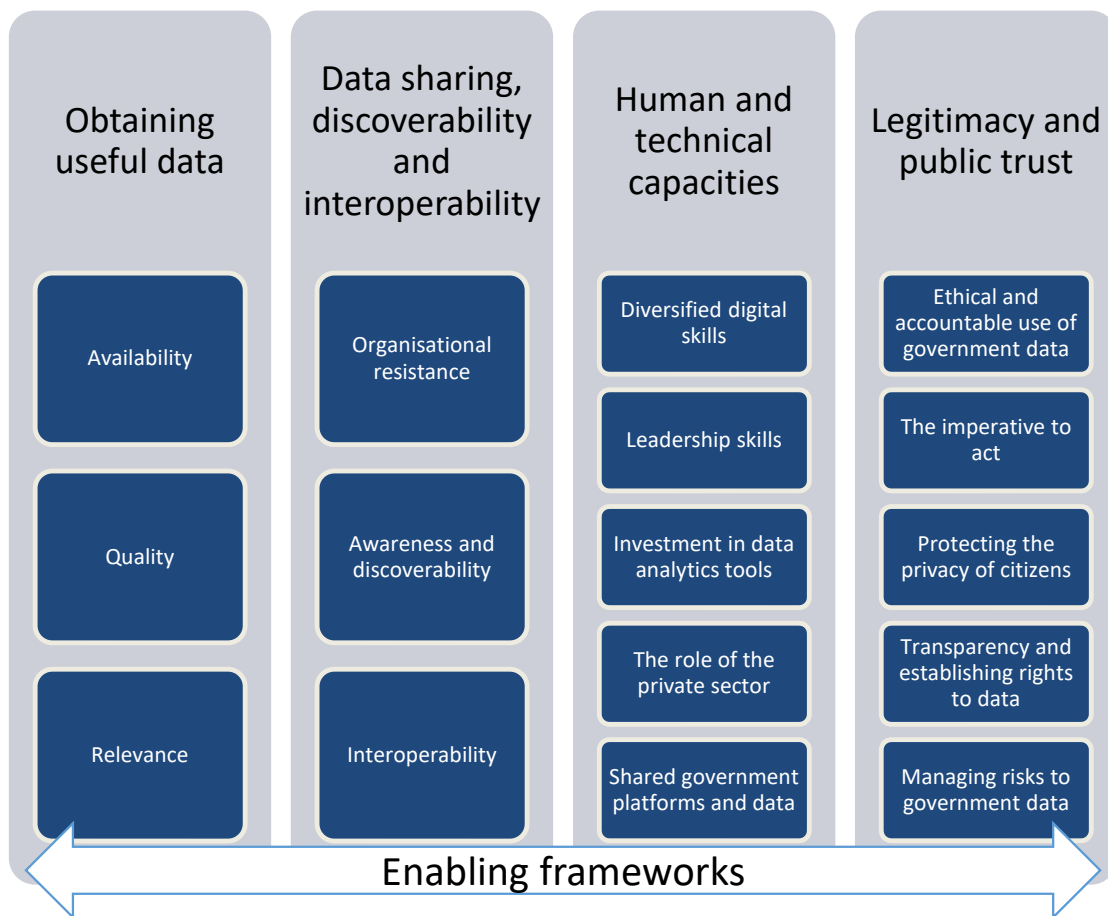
Obtaining useful data

Availability

Quality

Relevance

Data sharing, discoverability and interoperability

Organisational resistance

Awareness and discoverability

Interoperability

Human and technical capacities

Diversified digital skills

Leadership skills

Investment in data analytics tools

The role of the private sector

Shared government platforms and data

Legitimacy and public trust

Ethical and accountable use of government data

The imperative to act

Protecting the privacy of citizens

Transparency and establishing rights to data

Managing risks to government data

Enabling frameworks